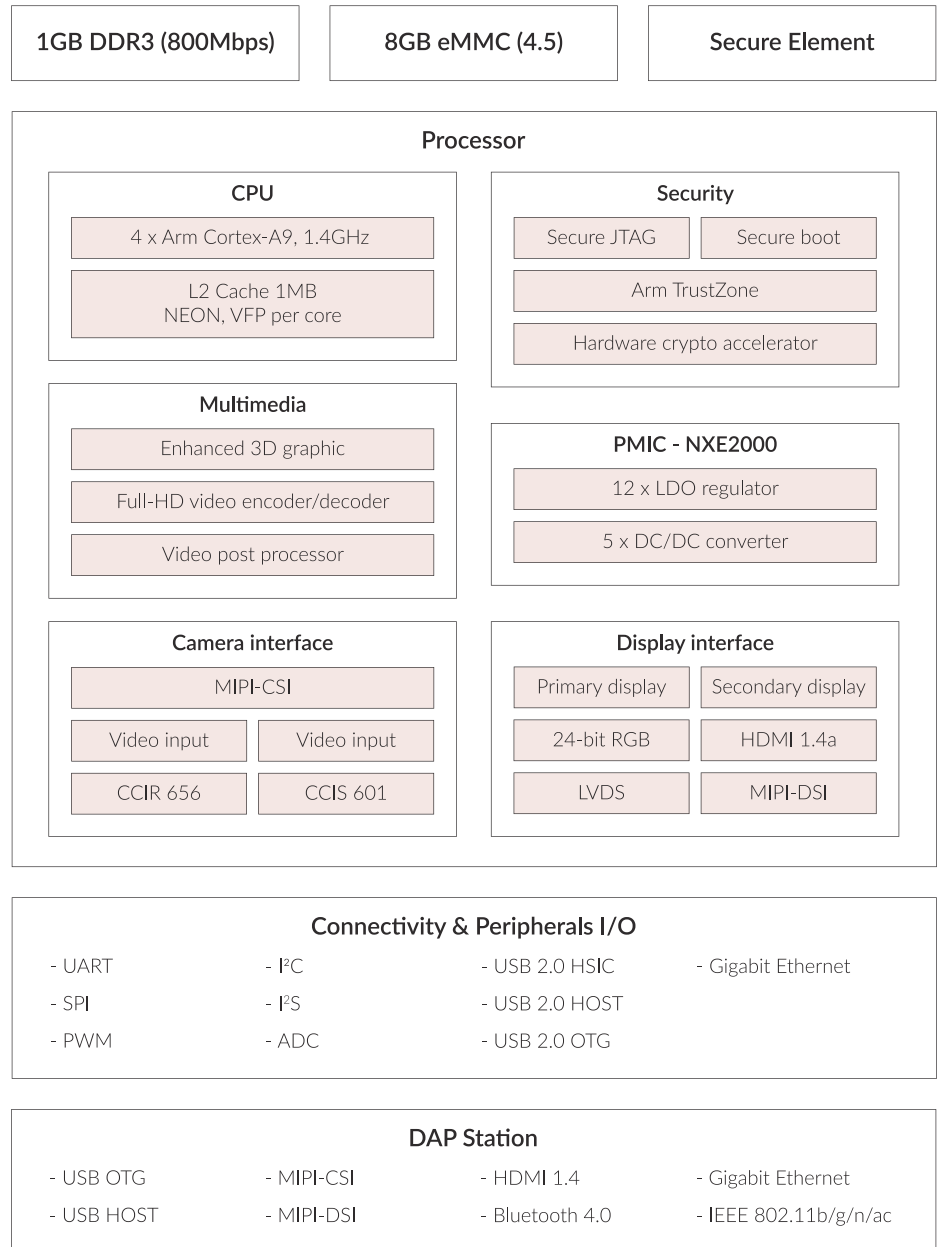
1GB DDR3 (800Mbps)

8GB eMMC (4.5)

Secure Element

Processor

CPU

4 x Arm Cortex-A9, 1.4GHz

L2 Cache 1MB
NEON, VFP per core

Security

Secure JTAG

Secure boot

Arm TrustZone

Hardware crypto accelerator

Multimedia

Enhanced 3D graphic

Full-HD video encoder/decoder

Video post processor

PMIC - NXE2000

12 x LDO regulator

5 x DC/DC converter

Camera interface

MIPI-CSI

Video input

Video input

CCIR 656

CCIS 601

Display interface

Primary display

Secondary display

24-bit RGB

HDMI 1.4a

LVDS

MIPI-DSI

Connectivity & Peripherals I/O

- UART
- SPI
- PWM

- $I^2C$
- $I^2S$
- ADC

- USB 2.0 HSIC
- USB 2.0 HOST
- USB 2.0 OTG

- Gigabit Ethernet

DAP Station

- USB OTG
- USB HOST

- MIPI-CSI
- MIPI-DSI

- HDMI 1.4
- Bluetooth 4.0

- Gigabit Ethernet
- IEEE 802.11b/g/n/ac